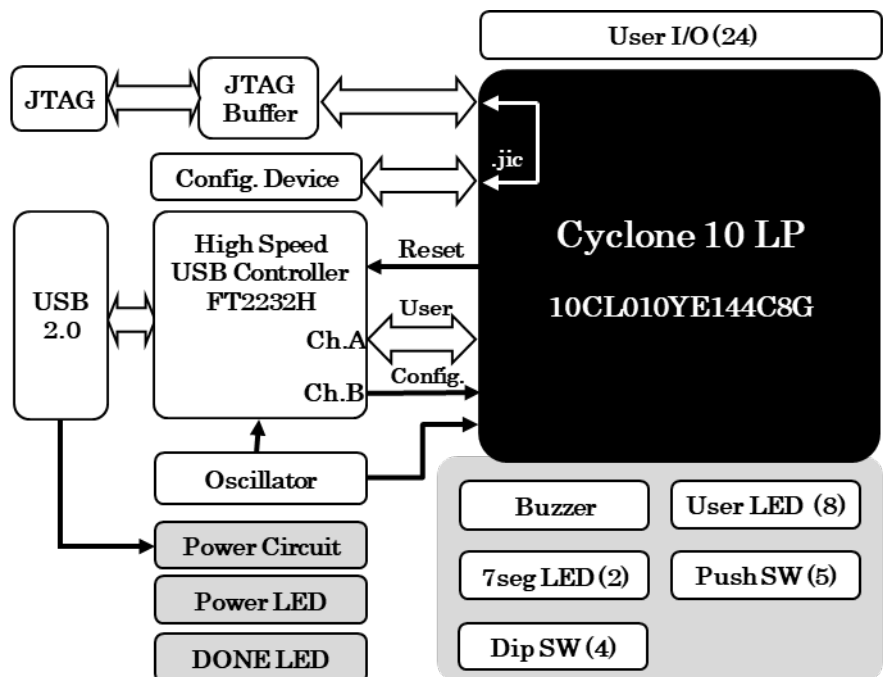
User I/O (24)

JTAG

JTAG Buffer

.jic

Config. Device

Cyclone 10 LP

10CL010YE144C8G

USB 2.0

High Speed USB Controller FT2232H

Reset

User

Ch.A

Config.

Ch.B

Oscillator

Power Circuit

Power LED

DONE LED

Buzzer

User LED (8)

7seg LED (2)

Push SW (5)

Dip SW (4)